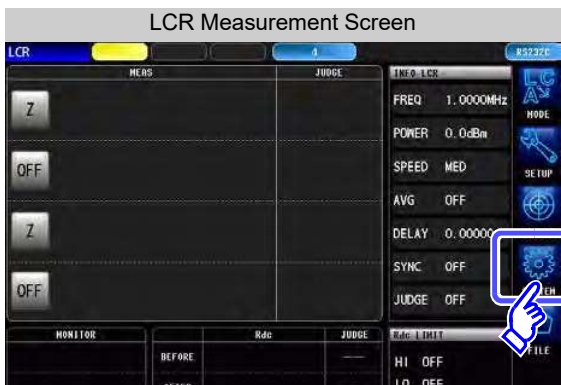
LCR Measurement Screen

LCR

4

RS232C

MEAS

JUDGE

INFO LCR

Z

FREQ 1.0000MHz

MODE

POWER 0.0dBm

OFF

SPEED MED

SETUP

AVG OFF

Z

DELAY 0.00000

SYNC OFF

OFF

JUDGE OFF

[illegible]EM

MONITOR

Rdc

JUDGE

Rdc LIMIT

BEFORE

HI OFF

FILE

LO OFF